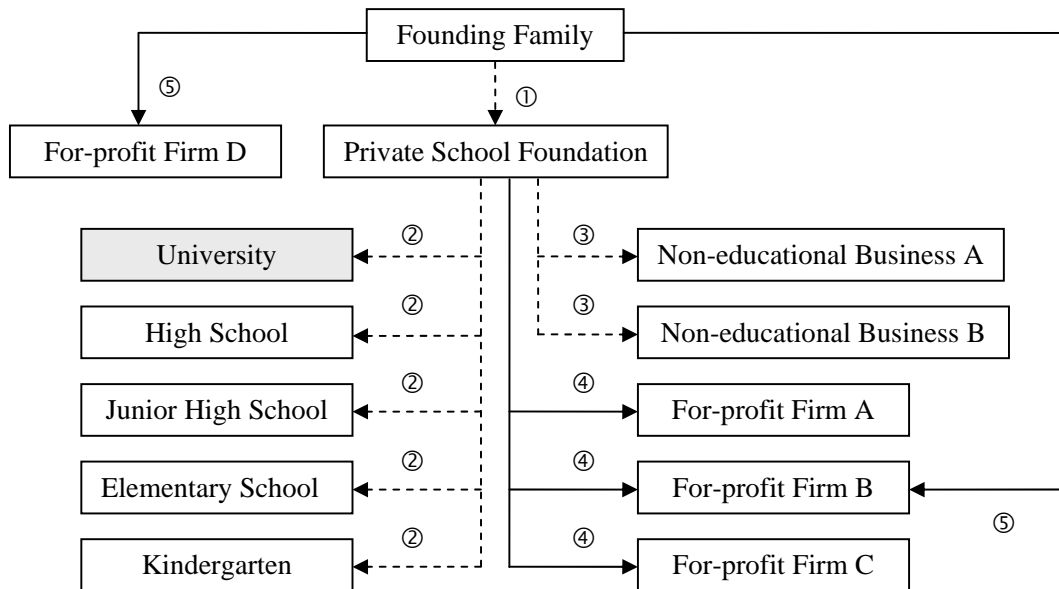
Founding Family

⑤

①

For-profit Firm D

Private School Foundation

②
University

③
Non-educational Business A

②
High School

③
Non-educational Business B

②
Junior High School

④
For-profit Firm A

②
Elementary School

④
For-profit Firm B

⑤

②
Kindergarten

④
For-profit Firm C